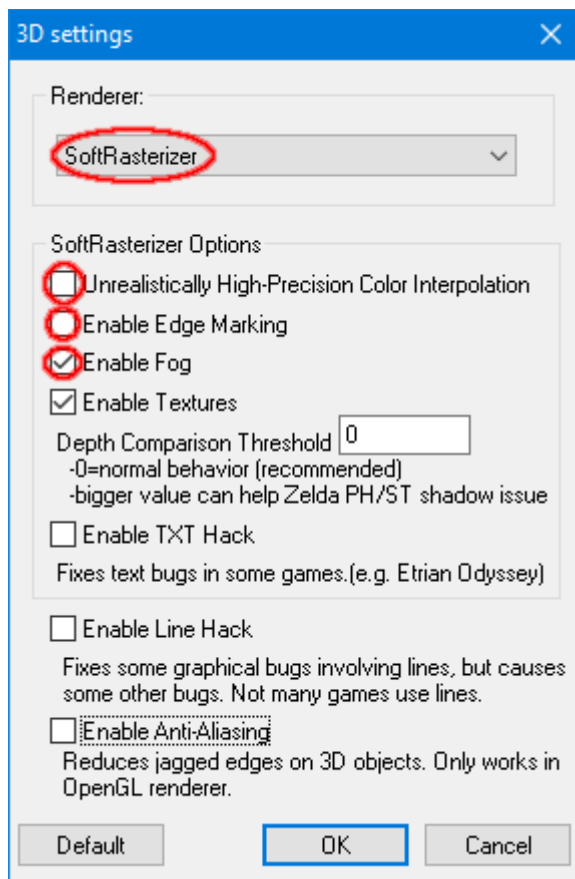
3D settings

Renderer:

SoftRasterizer

SoftRasterizer Options

Unrealistically High-Precision Color Interpolation

Enable Edge Marking

Enable Fog

Enable Textures

Depth Comparison Threshold 0
-0=normal behavior (recommended)
-bigger value can help Zelda PH/ST shadow issue

Enable TXT Hack

Fixes text bugs in some games.(e.g. Etrian Odyssey)

Enable Line Hack

Fixes some graphical bugs involving lines, but causes some other bugs. Not many games use lines.

Enable Anti-Aliasing

Reduces jagged edges on 3D objects. Only works in OpenGL renderer.

Default OK Cancel